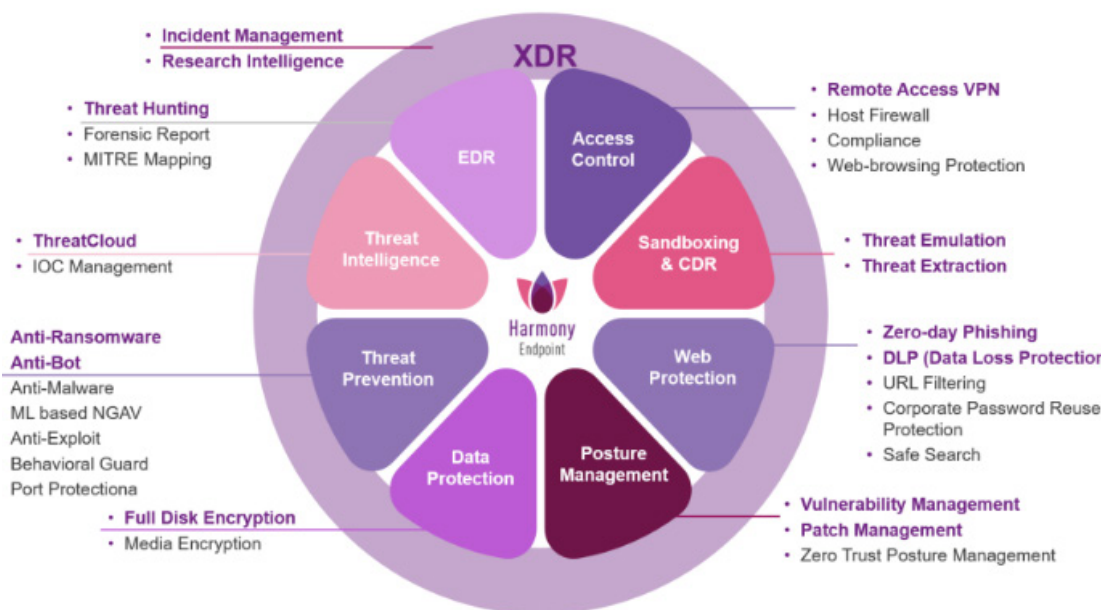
• Incident Management
• Research Intelligence

XDR

• Threat Hunting
• Forensic Report
• MITRE Mapping

EDR

Access Control

• Remote Access VPN
• Host Firewall
• Compliance
• Web-browsing Protection

• ThreatCloud
• IOC Management

Threat Intelligence

Sandboxing & CDR

• Threat Emulation
• Threat Extraction

Harmony Endpoint

Anti-Ransomware
Anti-Bot
Anti-Malware
ML based NGAV
Anti-Exploit
Behavioral Guard
Port Protectiona

Threat Prevention

Web Protection

• Zero-day Phishing
• DLP (Data Loss Protectio
• URL Filtering
• Corporate Password Reuse Protection
• Safe Search

Data Protection

Posture Management

• Full Disk Encryption
• Media Encryption

• Vulnerability Management
• Patch Management
• Zero Trust Posture Management